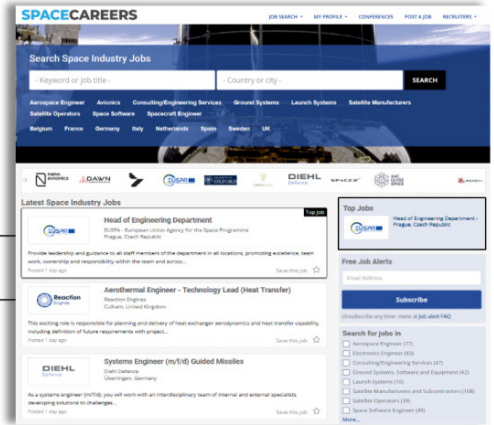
SPACECAREERS

JOB SEARCH · MY PROFILE · CONFERENCES POST A JOB RECRUITERS ·

Search Space Industry Jobs

- Keyword or job title -

- Country or city -

SEARCH

Aerospace Engineer Avionics Consulting/Engineering Services Ground Systems Launch Systems Satellite Manufacturers Satellite Operators Space Software Spacecraft Engineer

Belgium France Germany Italy Netherlands Spain Sweden UK

DAWN EUSPA DIEHL Defence SPACEX

Latest Space Industry Jobs

Top Job

Head of Engineering Department
EUSPA - European Union Agency for the Space Programme
Prague, Czech Republic

Provide leadership and guidance to all staff members of the department in all locations, promoting excellence, team work, ownership and responsibility within the team and across...

Posted 1 day ago Save this job

Reaction Engines

Aerothermal Engineer - Technology Lead (Heat Transfer)
Reaction Engines
Culham, United Kingdom

This exciting role is responsible for planning and delivery of heat exchanger aerodynamics and heat transfer capability, including definition of future requirements with project...

Posted 1 day ago Save this job

DIEHL Defence

Systems Engineer (m/f/d) Guided Missiles
Diehl Defence
Überlingen, Germany

As a systems engineer (m/f/d), you will work with an interdisciplinary team of internal and external specialists developing solutions to challenges...

Posted 1 day ago Save this job

Top Jobs

Head of Engineering Department - Prague, Czech Republic

Free Job Alerts

Email Address

Subscribe

Unsubscribe any time: more at Job alert FAQ

Search for jobs in

Aerospace Engineer (77)
Electronics Engineer (63)
Consulting/Engineering Services (47)
Ground Systems, Software and Equipment (42)
Launch Systems (15)
Satellite Manufacturers and Subcontractors (108)
Satellite Operators (39)
Space Software Engineer (49)
More...